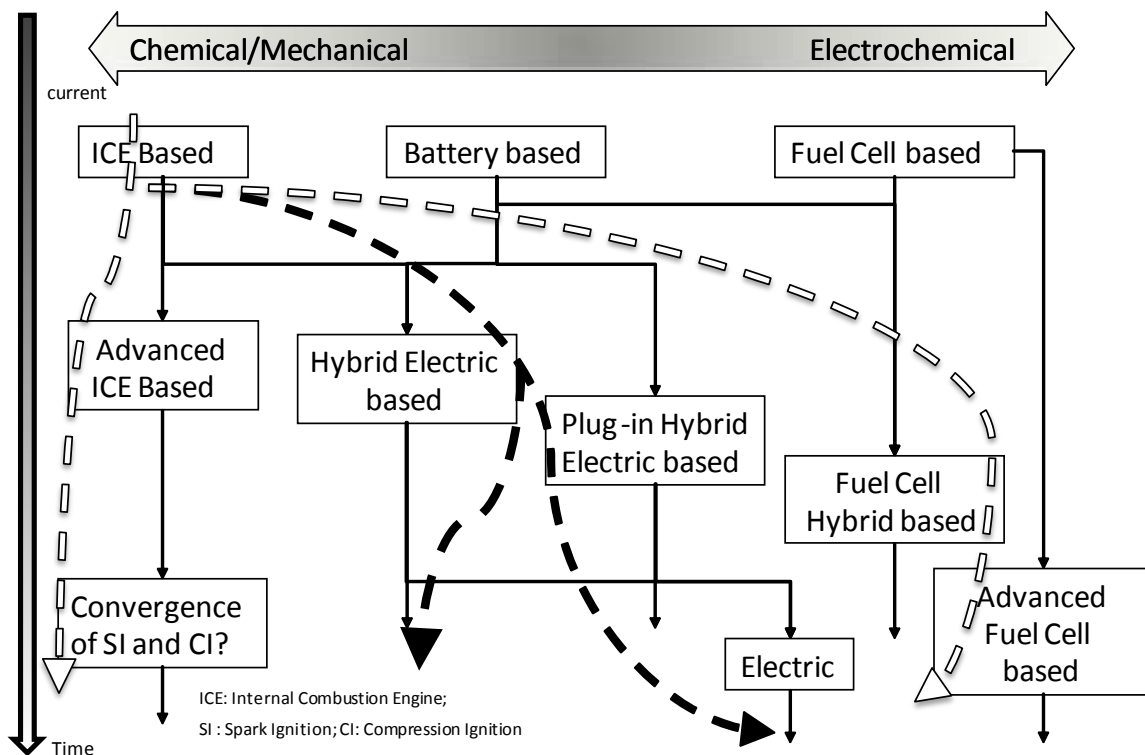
Chemical/Mechanical

Electrochemical

current

ICE Based

Battery based

Fuel Cell based

Advanced ICE Based

Hybrid Electric based

Plug-in Hybrid Electric based

Fuel Cell Hybrid based

Convergence of SI and CI?

Electric

Advanced Fuel Cell based

ICE: Internal Combustion Engine;

SI : Spark Ignition; CI: Compression Ignition

Time